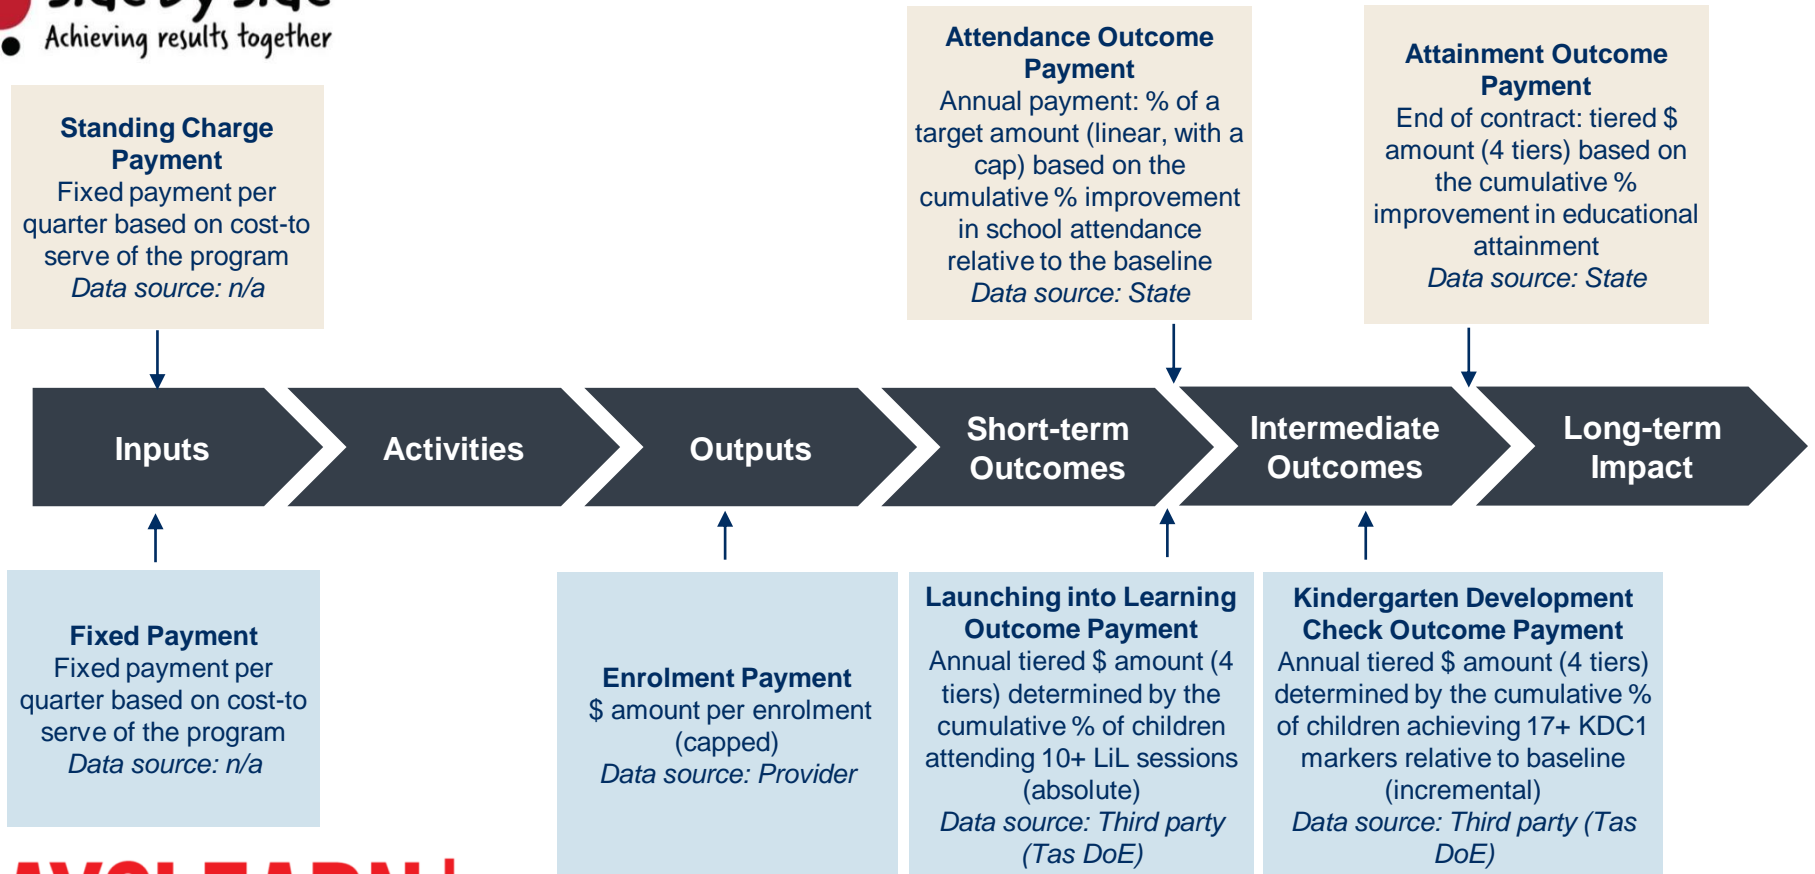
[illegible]
Achieving results together

Standing Charge Payment
Fixed payment per quarter based on cost-to serve of the program
Data source: n/a

Attendance Outcome Payment
Annual payment: % of a target amount (linear, with a cap) based on the cumulative % improvement in school attendance relative to the baseline
Data source: State

Attainment Outcome Payment
End of contract: tiered $ amount (4 tiers) based on the cumulative % improvement in educational attainment
Data source: State

Inputs

Activities

Outputs

Short-term Outcomes

Intermediate Outcomes

Long-term Impact

Fixed Payment
Fixed payment per quarter based on cost-to serve of the program
Data source: n/a

Enrolment Payment
$ amount per enrolment (capped)
Data source: Provider

Launching into Learning Outcome Payment
Annual tiered $ amount (4 tiers) determined by the cumulative % of children attending 10+ LiL sessions (absolute)
Data source: Third party (Tas DoE)

Kindergarten Development Check Outcome Payment
Annual tiered $ amount (4 tiers) determined by the cumulative % of children achieving 17+ KDC1 markers relative to baseline (incremental)
Data source: Third party (Tas DoE)

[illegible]